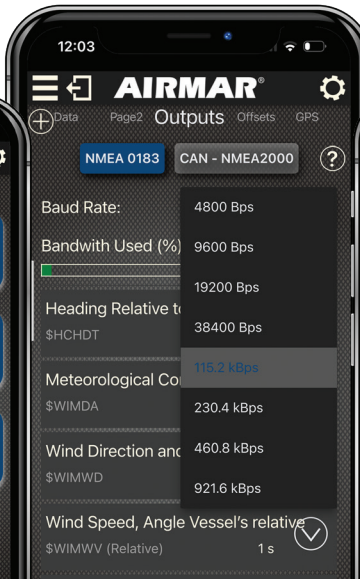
12:03

AIRMAR®

Data Page2 Outputs Offsets GPS

NMEA 0183 CAN - NMEA2000 ?

Baud Rate:

Bandwith Used (%)

Heading Relative t

$HCHDT

Meteorological Co

$WIMDA

Wind Direction and

$WIMWD

Wind Speed, Angle Vessel's relative

$WIMWV (Relative) 1 s

4800 Bps

9600 Bps

19200 Bps

38400 Bps

115.2 kBps

230.4 kBps

460.8 kBps

921.6 kBps